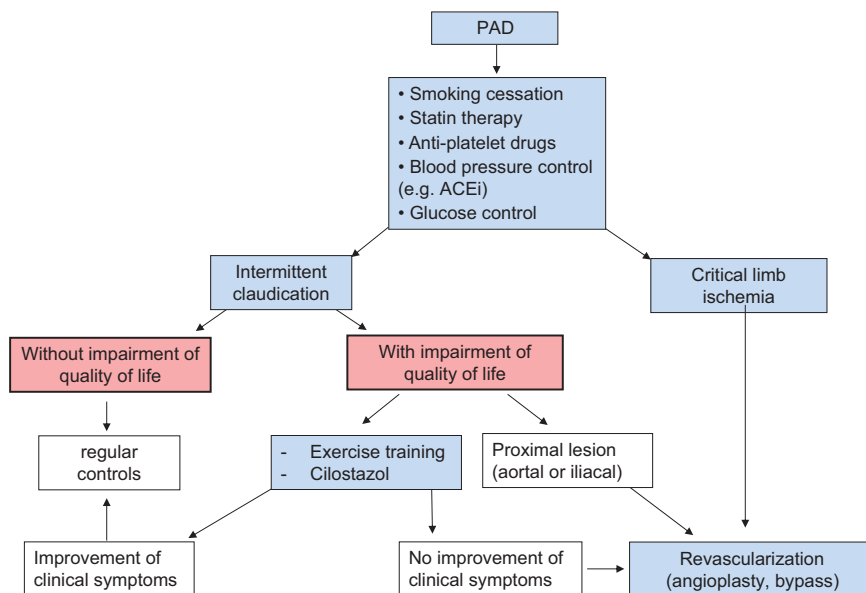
PAD

• Smoking cessation
• Statin therapy
• Anti-platelet drugs
• Blood pressure control (e.g. ACEi)
• Glucose control

Intermittent claudication

Critical limb ischemia

Without impairment of quality of life

With impairment of quality of life

regular controls

- Exercise training
- Cilostazol

Proximal lesion (aortal or iliacal)

Improvement of clinical symptoms

No improvement of clinical symptoms

Revascularization (angioplasty, bypass)